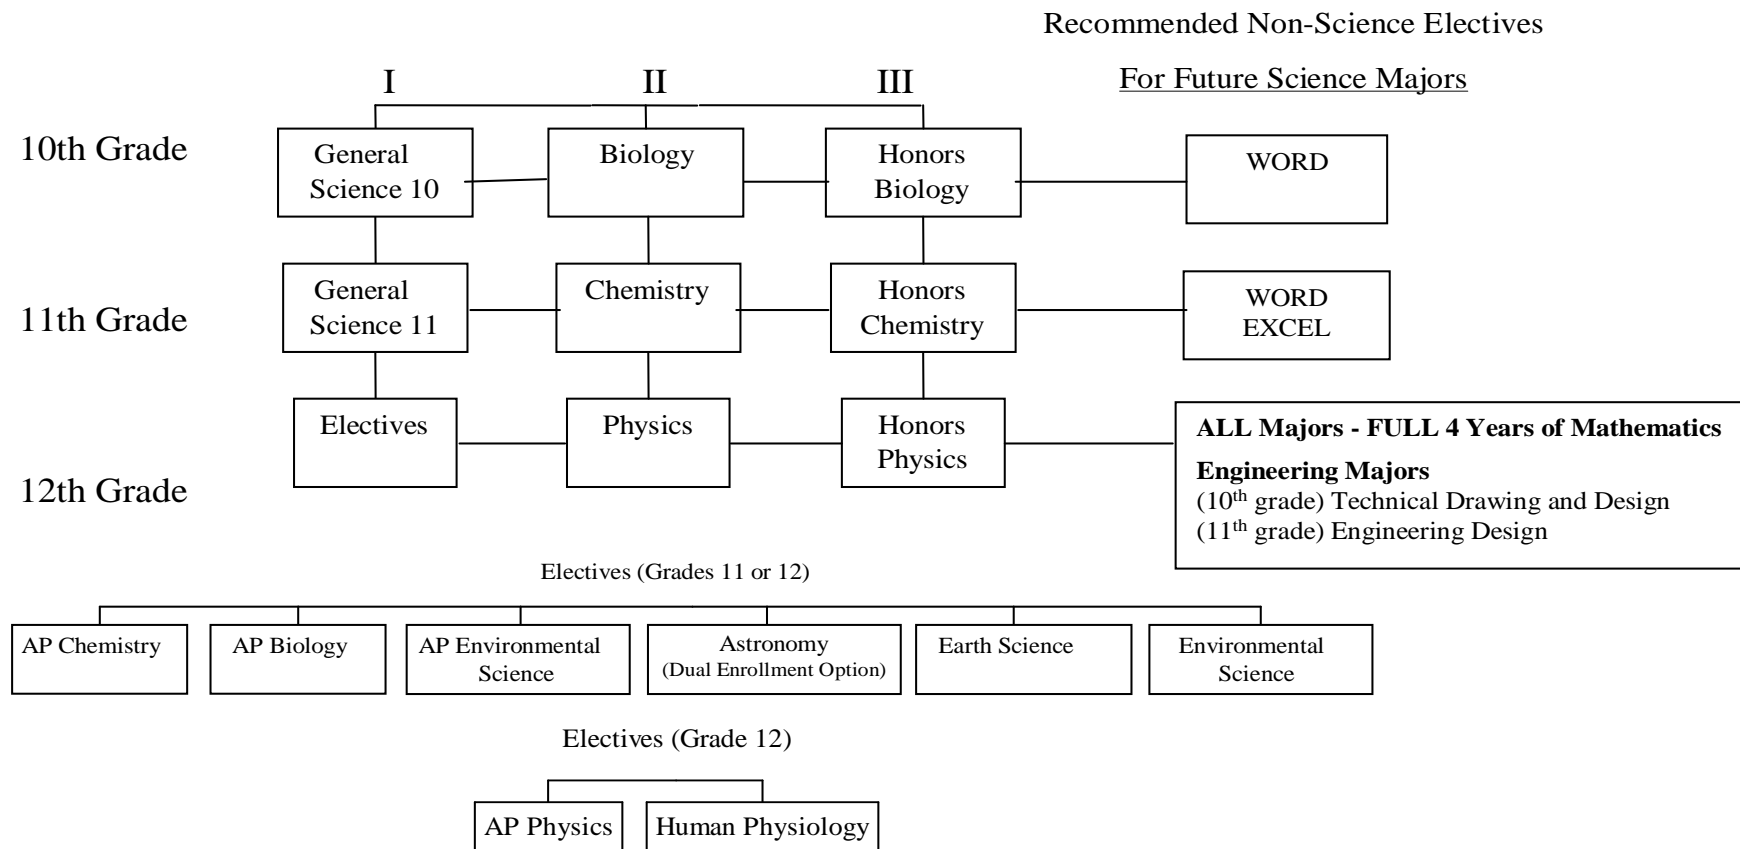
Recommended Non-Science Electives

For Future Science Majors

I II III

10th Grade

General Science 10

Biology

Honors Biology

WORD

11th Grade

General Science 11

Chemistry

Honors Chemistry

WORD
EXCEL

12th Grade

Electives

Physics

Honors Physics

**ALL Majors - FULL 4 Years of Mathematics**

**Engineering Majors**
($10^{th}$ grade) Technical Drawing and Design
($11^{th}$ grade) Engineering Design

Electives (Grades 11 or 12)

AP Chemistry

AP Biology

AP Environmental Science

Astronomy (Dual Enrollment Option)

Earth Science

Environmental Science

Electives (Grade 12)

AP Physics

Human Physiology